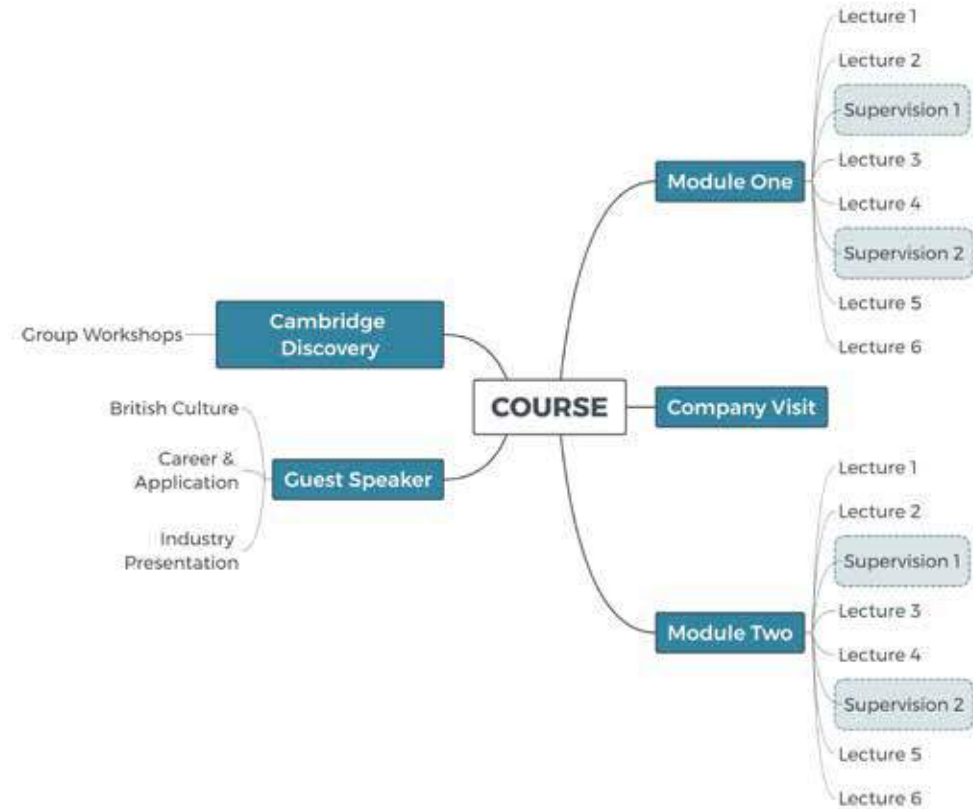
COURSE

Module One
Lecture 1
Lecture 2
Supervision 1
Lecture 3
Lecture 4
Supervision 2
Lecture 5
Lecture 6

Company Visit

Module Two
Lecture 1
Lecture 2
Supervision 1
Lecture 3
Lecture 4
Supervision 2
Lecture 5
Lecture 6

Cambridge Discovery
Group Workshops

Guest Speaker
British Culture
Career & Application
Industry Presentation